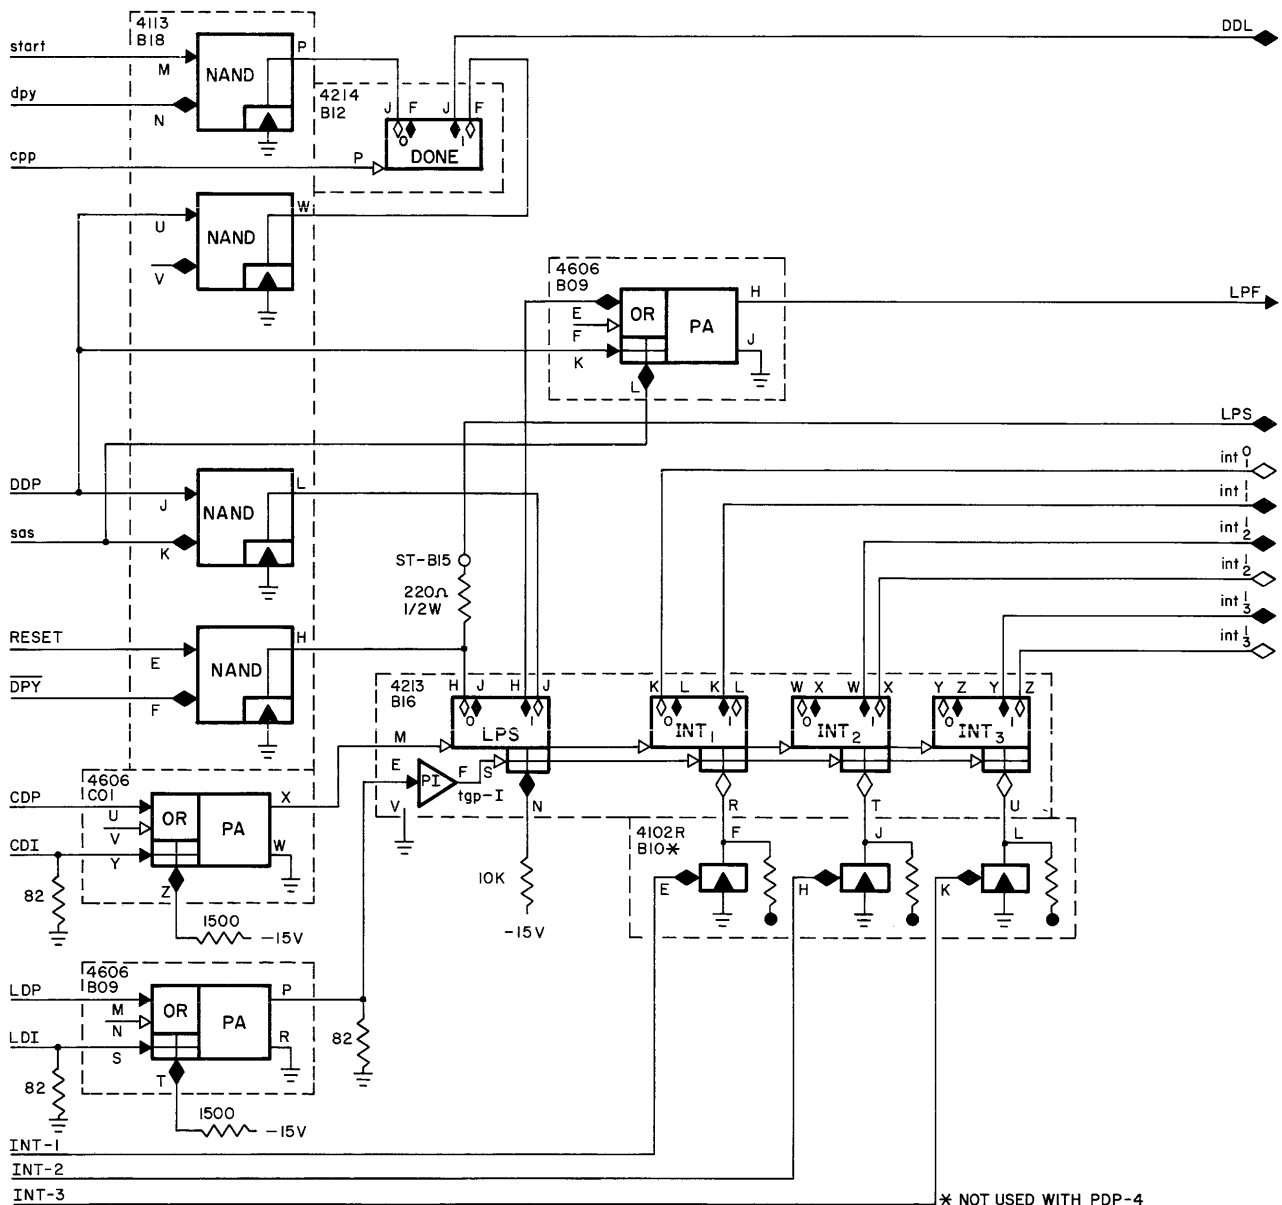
4113
B18

start
M
NAND
P
dpy
N

4214
B12
J F J F
0 1
cpp
P
DONE

DDL

U
NAND
W
V

4606
B09
E
F
K
OR
PA
H
J
L
LPF

LPS

DDP
J
NAND
L
sas
K

int $^0_1$
int $^1_1$
int $^1_2$
int $^0_2$
int $^1_3$
int $^0_3$

ST-B15
220Ω
1/2W

RESET
E
NAND
H
$\overline{DPY}$
F

4213
B16
H J H J
0 1
LPS
M
E
PI
F
S
tgp-I
V
N
10K
-15V

K L K L
0 1
INT$_1$
R
W X W X
0 1
INT$_2$
T
Y Z Y Z
0 1
INT$_3$
U

4102R
B10✱
F
E
J
H
L
K

4606
C01
CDP
U
V
OR
PA
X
CDI
Y
W
Z
82
1500
-15V

4606
B09
LDP
M
N
OR
PA
P
LDI
S
R
T
82
82
1500
-15V

INT-1
INT-2
INT-3

✱ NOT USED WITH PDP-4